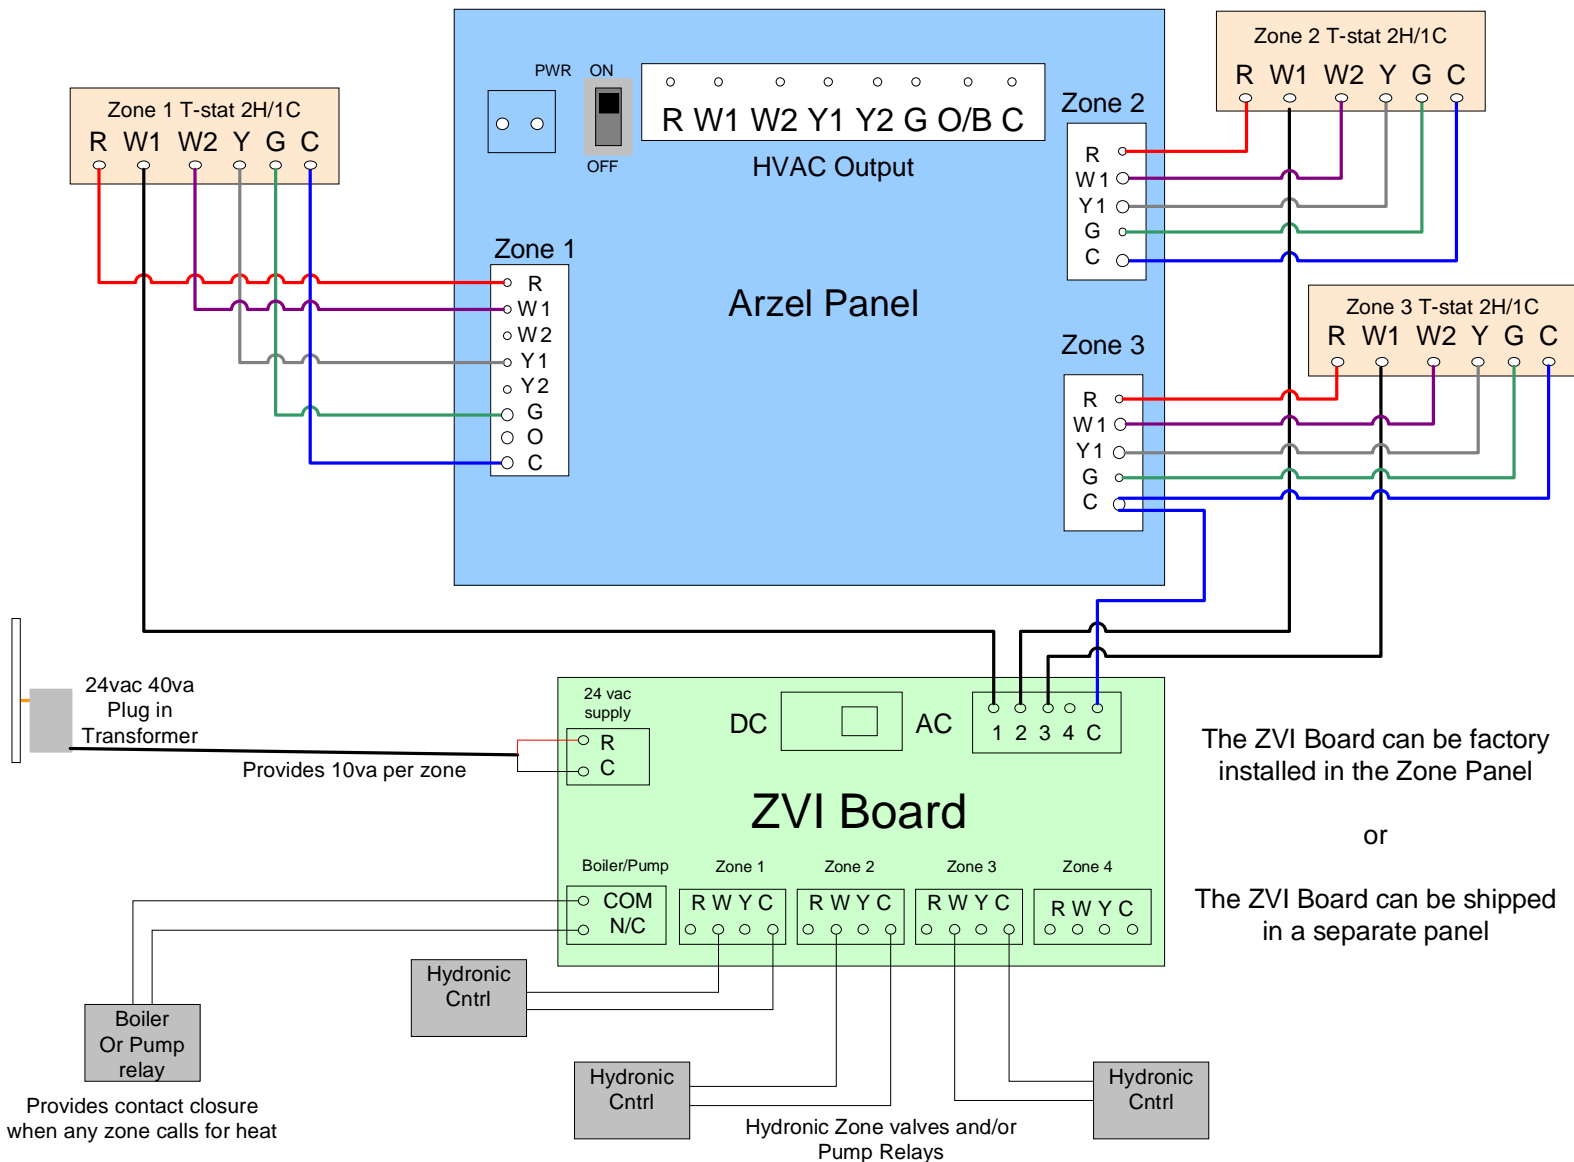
Zone 1 T-stat 2H/1C
R W1 W2 Y G C

PWR ON OFF

R W1 W2 Y1 Y2 G O/B C
HVAC Output

Zone 2 T-stat 2H/1C
R W1 W2 Y G C

Zone 2
R
W1
Y1
G
C

Zone 1
R
W1
W2
Y1
Y2
G
O
C

Arzel Panel

Zone 3
R
W1
Y1
G
C

Zone 3 T-stat 2H/1C
R W1 W2 Y G C

24vac 40va Plug in Transformer

Provides 10va per zone

24 vac supply
R
C

DC AC

1 2 3 4 C

ZVI Board

The ZVI Board can be factory installed in the Zone Panel

or

The ZVI Board can be shipped in a separate panel

Boiler/Pump
COM
N/C

Zone 1
R W Y C

Zone 2
R W Y C

Zone 3
R W Y C

Zone 4
R W Y C

Hydronic Cntrl

Boiler Or Pump relay

Provides contact closure when any zone calls for heat

Hydronic Cntrl

Hydronic Cntrl

Hydronic Zone valves and/or Pump Relays